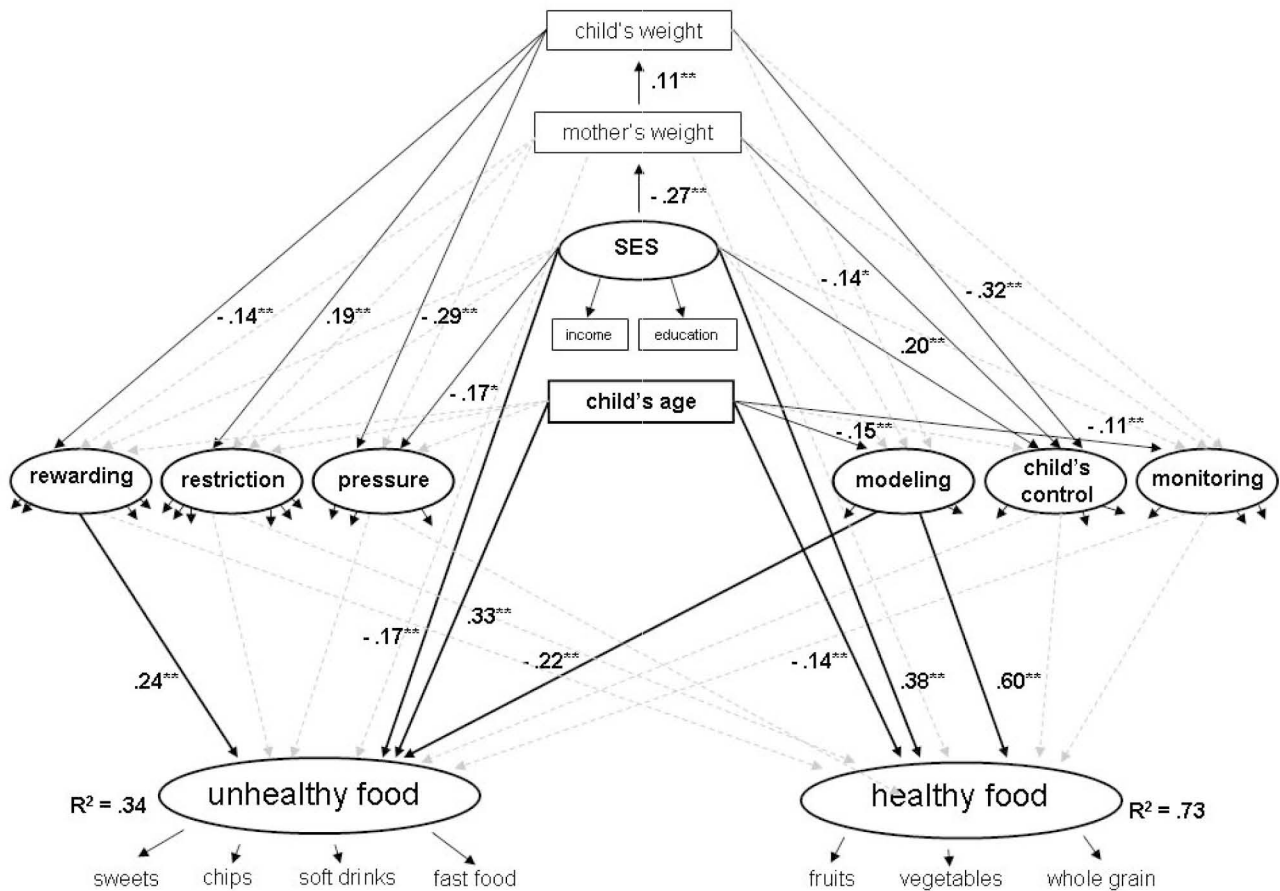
child's weight

.11**

mother's weight

- .27**

SES

income

education

- .14**

.19**

- .29**

- .14*

- .32**

.20**

- .17*

child's age

- .15**

- .11**

rewarding

restriction

pressure

modeling

child's control

monitoring

.33**

- .17**

- .22**

- .14**

.38**

.60**

.24**

$R^2$ = .34

unhealthy food

healthy food

$R^2$ = .73

sweets

chips

soft drinks

fast food

fruits

vegetables

whole grain